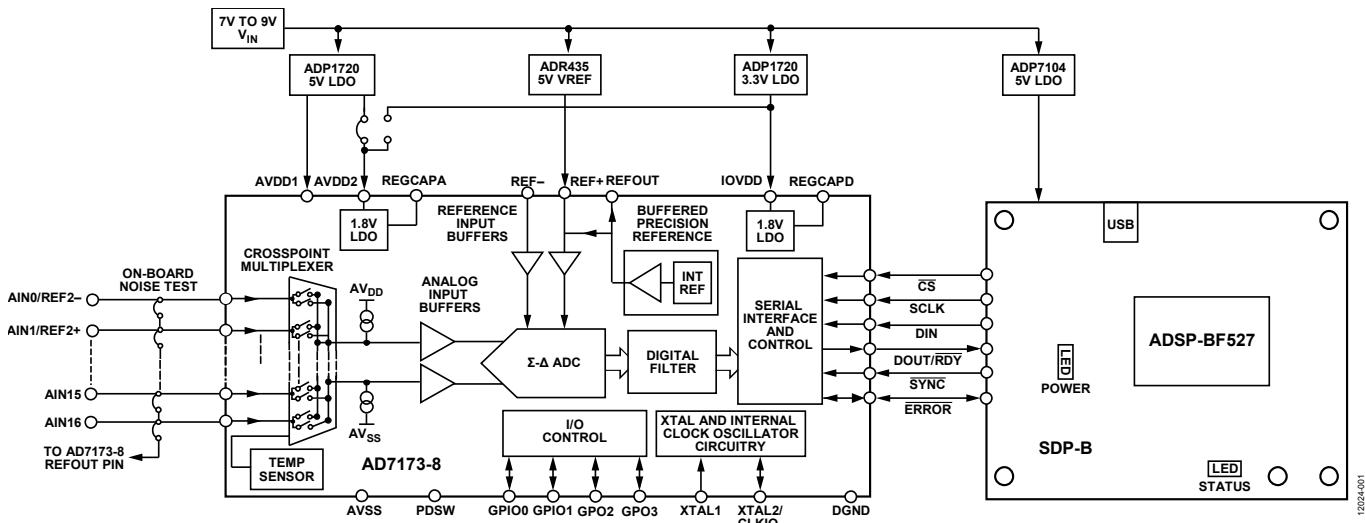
7V TO 9V
$V_{IN}$

ADP1720
5V LDO

ADR435
5V VREF

ADP1720
3.3V LDO

ADP7104
5V LDO

AVDD1 AVDD2 REGCAPA

REF– REF+ REFOUT

IOVDD REGCAPD

1.8V
LDO

REFERENCE
INPUT
BUFFERS

BUFFERED
PRECISION
REFERENCE

1.8V
LDO

USB

CROSSPOINT
MULTIPLEXER

ON-BOARD
NOISE TEST

AIN0/REF2–

AIN1/REF2+

AIN15

AIN16

TO AD7173-8
REFOUT PIN

$AV_{DD}$

ANALOG
INPUT
BUFFERS

INT
REF

SERIAL
INTERFACE
AND
CONTROL

$\overline{CS}$

SCLK

DIN

DOUT/$\overline{RDY}$

$\overline{SYNC}$

$\overline{ERROR}$

ADSP-BF527

LED
POWER

Σ-Δ ADC

DIGITAL
FILTER

$AV_{SS}$

TEMP
SENSOR

AD7173-8

I/O
CONTROL

XTAL AND INTERNAL
CLOCK OSCILLATOR
CIRCUITRY

SDP-B

LED
STATUS

AVSS PDSW GPIO0 GPIO1 GPO2 GPO3 XTAL1 XTAL2/
CLKIO DGND

12024-001